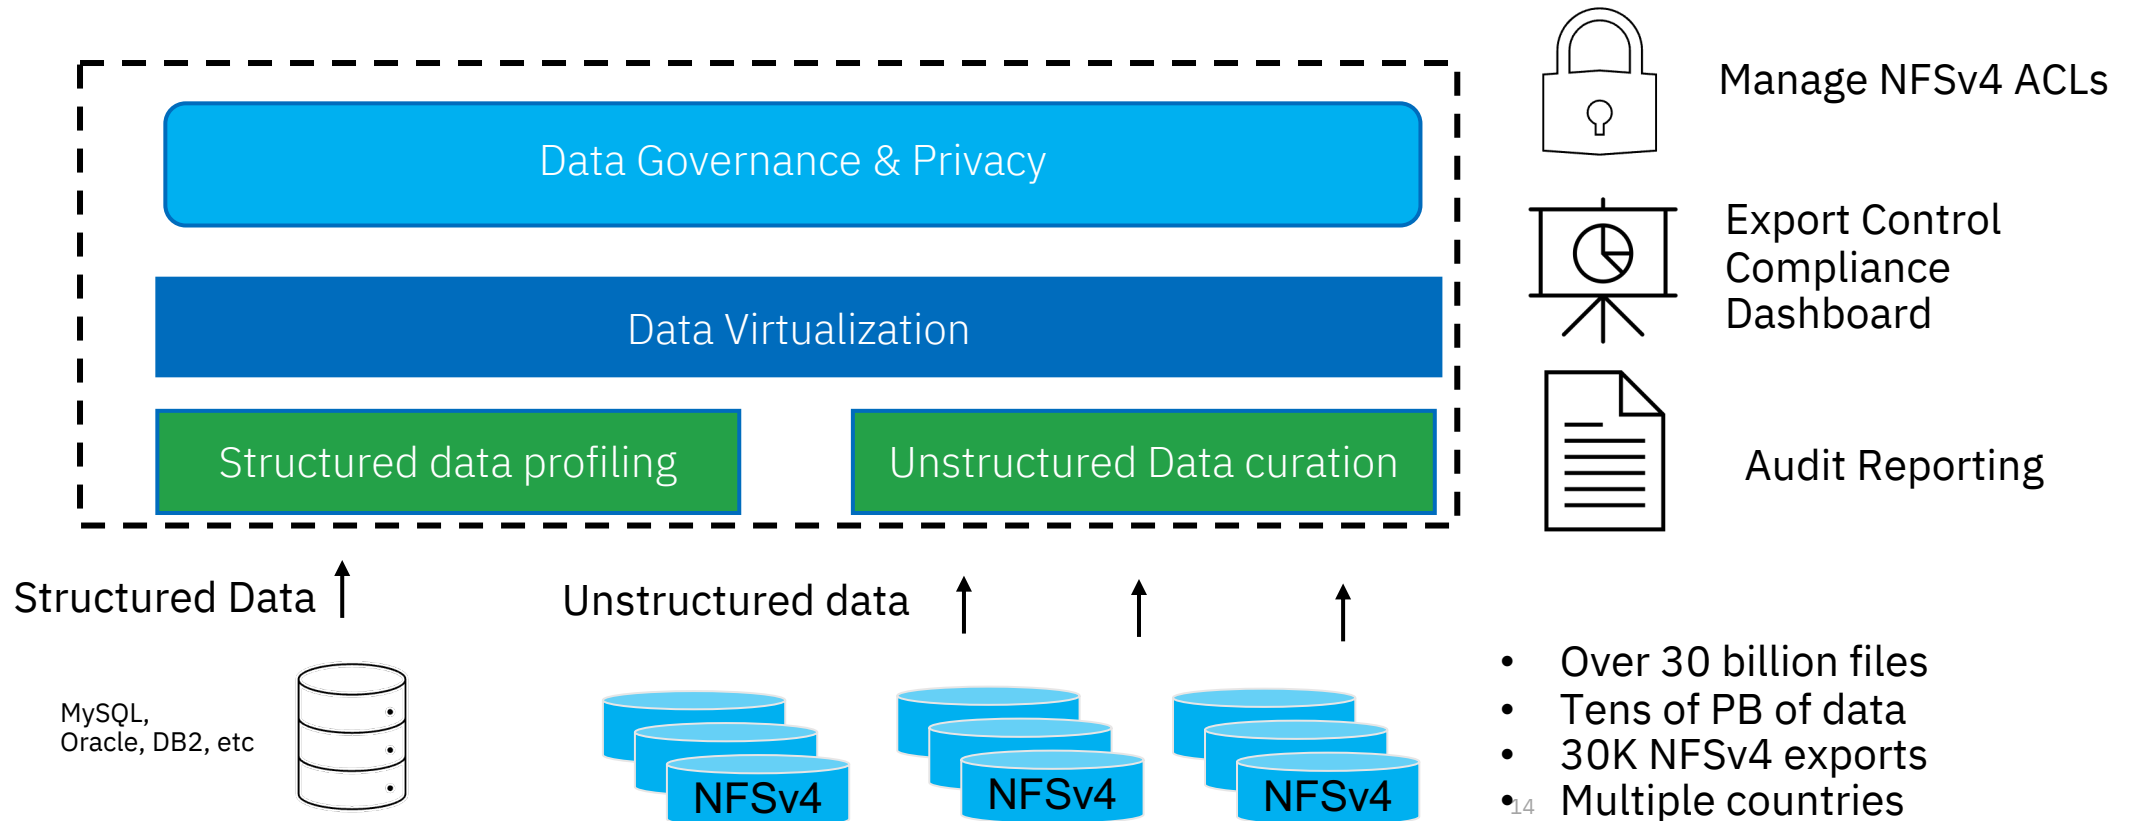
Data Governance & Privacy

Data Virtualization

Structured data profiling

Unstructured Data curation

Manage NFSv4 ACLs

Export Control Compliance Dashboard

Audit Reporting

Structured Data

Unstructured data

MySQL, Oracle, DB2, etc

NFSv4

NFSv4

NFSv4

- Over 30 billion files
- Tens of PB of data
- 30K NFSv4 exports
- Multiple countries

14